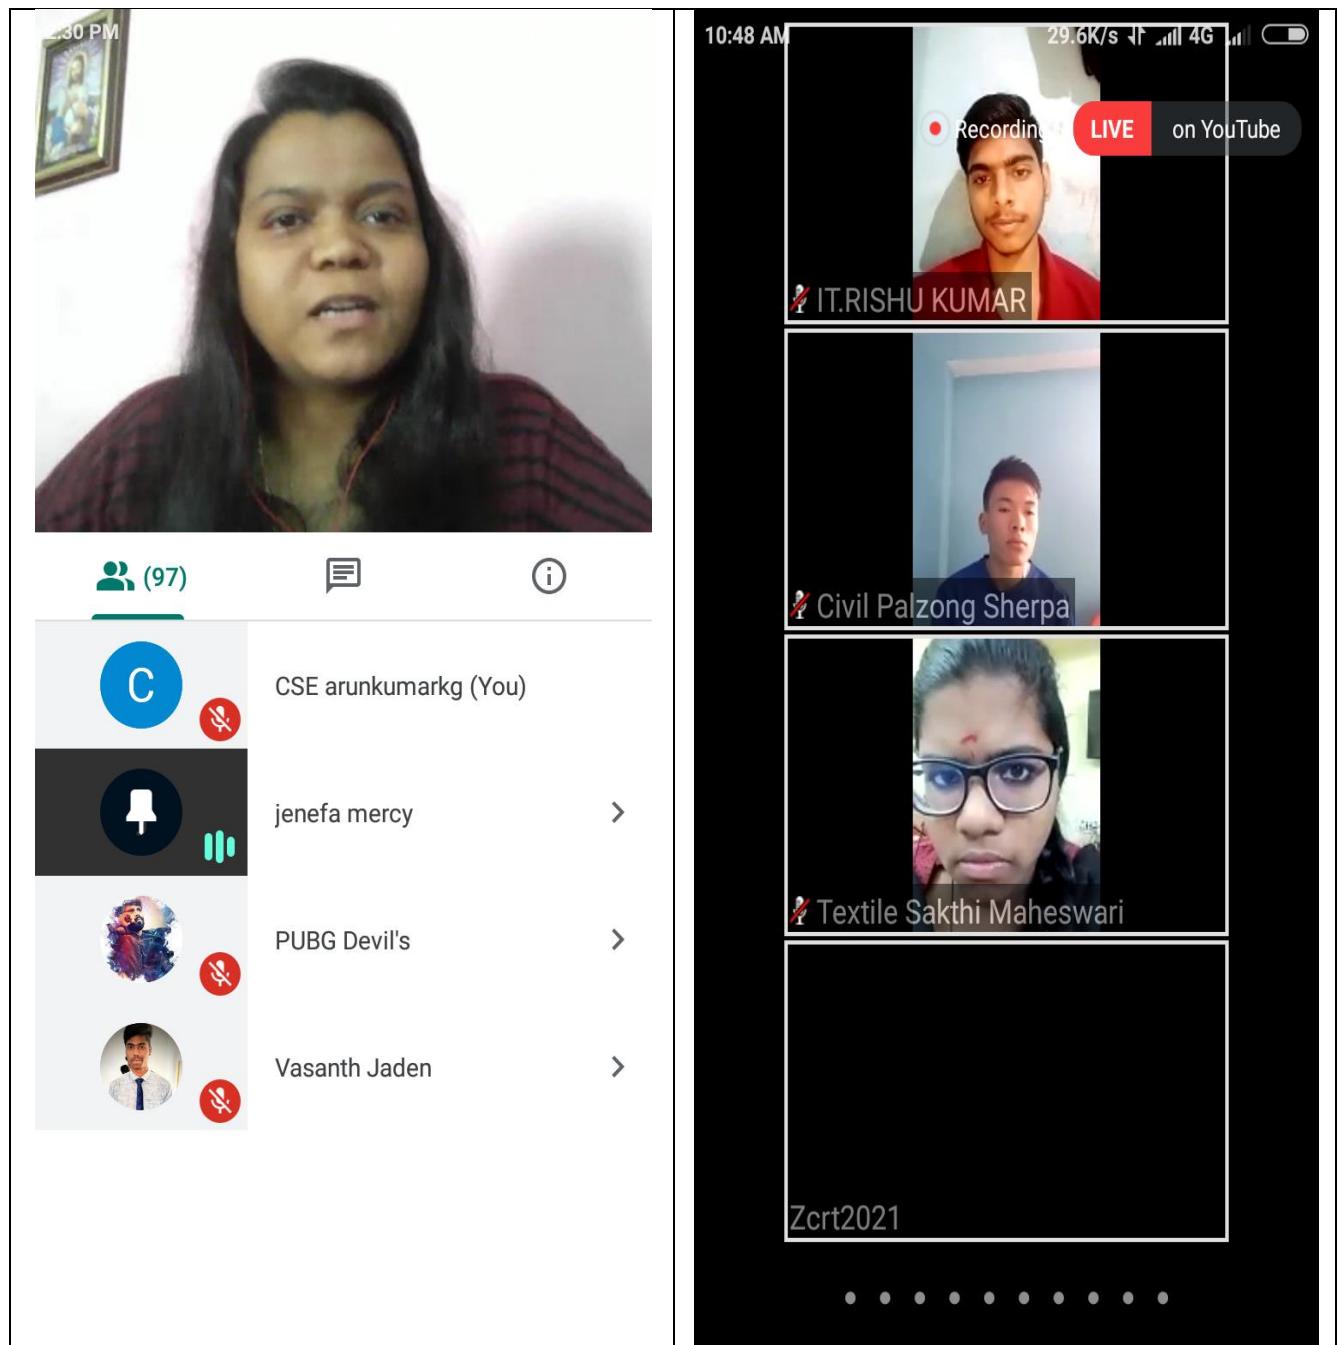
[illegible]:30 PM

(97)

C

CSE arunkumarkg (You)

jenefa mercy

PUBG Devil's

Vasanth Jaden

10:48 AM 29.6K/s 4G

Recording LIVE on YouTube

IT.RISHU KUMAR

Civil Palzong Sherpa

Textile Sakthi Maheswari

Zcrt2021